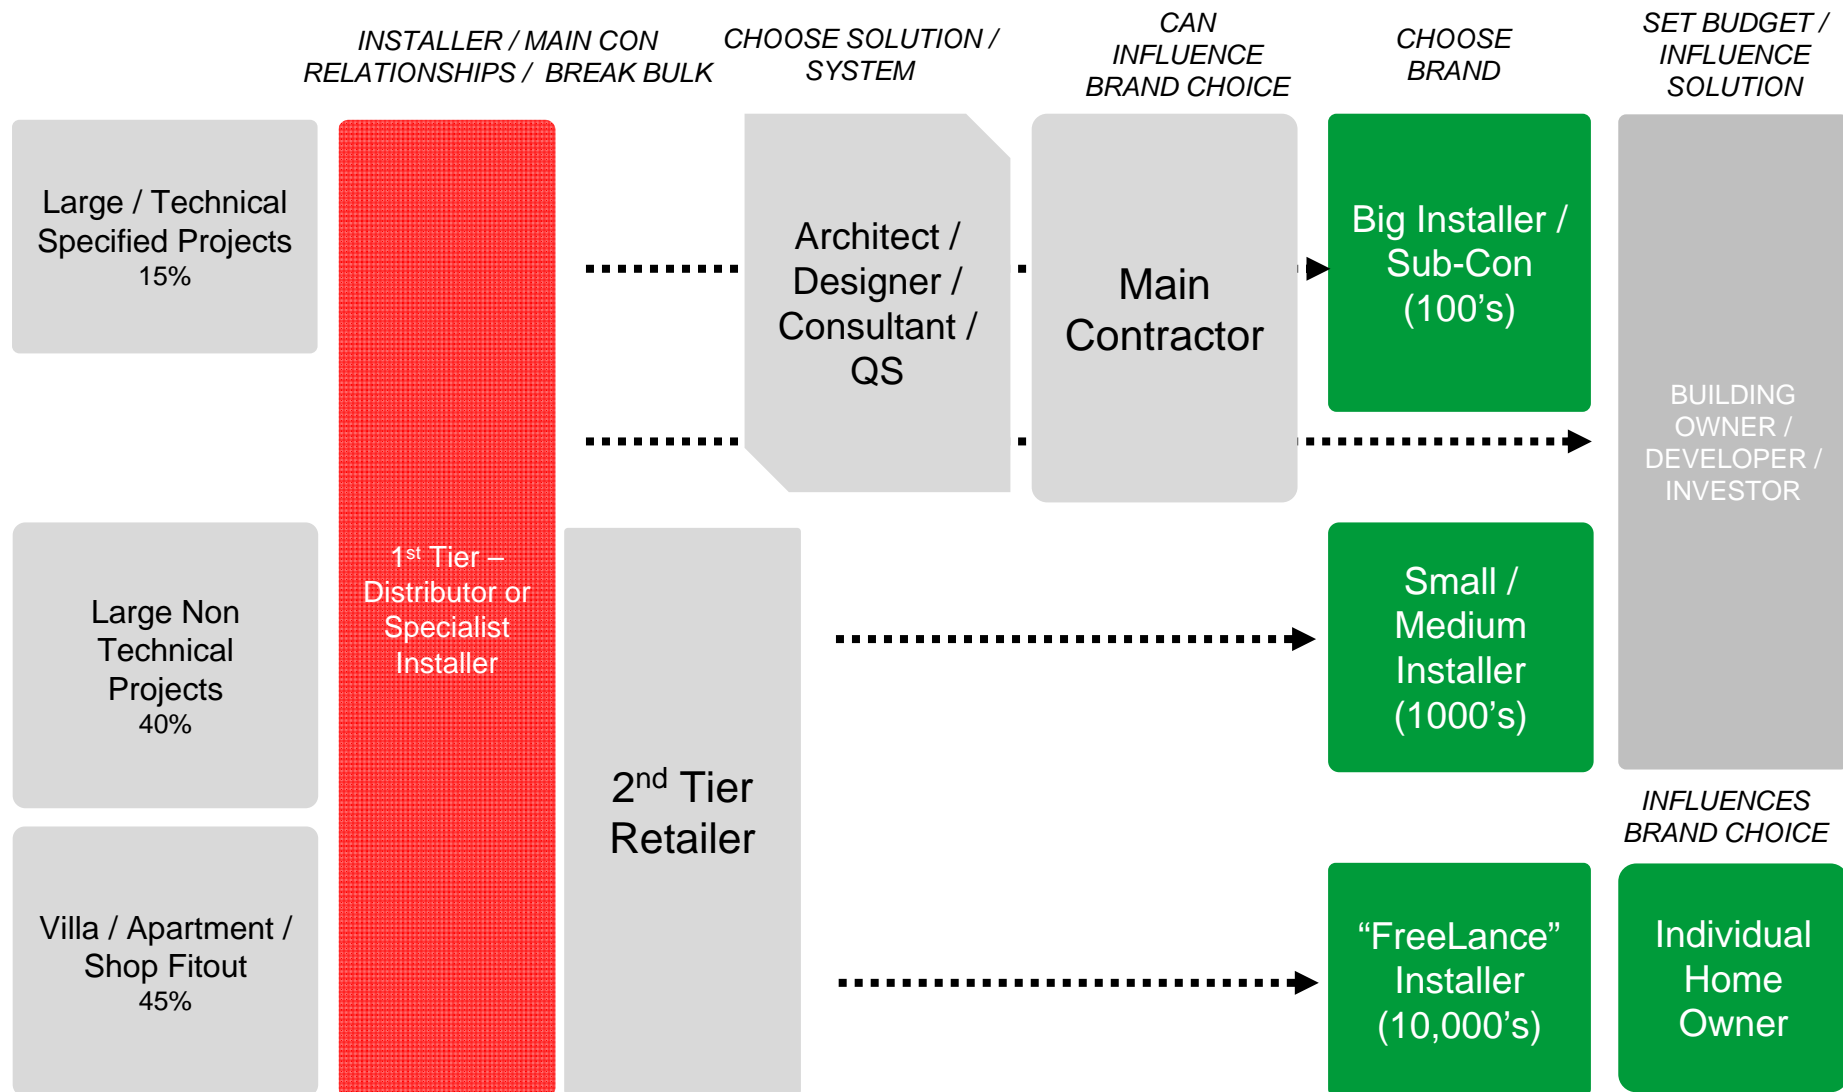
INSTALLER / MAIN CON RELATIONSHIPS / BREAK BULK

CHOOSE SOLUTION / SYSTEM

CAN INFLUENCE BRAND CHOICE

CHOOSE BRAND

SET BUDGET / INFLUENCE SOLUTION

Large / Technical Specified Projects
15%

1$^{st}$ Tier – Distributor or Specialist Installer

Architect / Designer / Consultant / QS

Main Contractor

Big Installer / Sub-Con (100's)

BUILDING OWNER / DEVELOPER / INVESTOR

Large Non Technical Projects
40%

2$^{nd}$ Tier Retailer

Small / Medium Installer (1000's)

INFLUENCES BRAND CHOICE

Villa / Apartment / Shop Fitout
45%

"FreeLance" Installer (10,000's)

Individual Home Owner